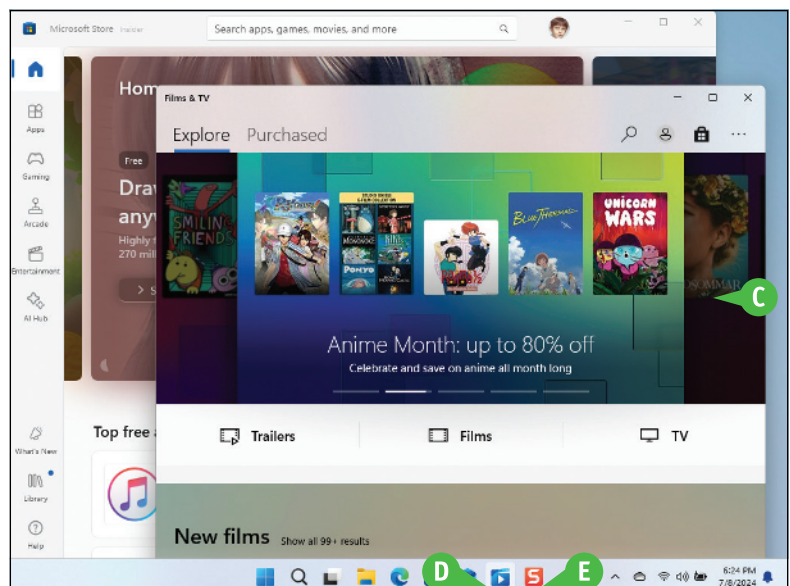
Microsoft Store Insider

Search apps, games, movies, and more

Home

Apps

Gaming

Arcade

Entertainment

AI Hub

What's New

Library

Help

Free

Draw

any

Highly

270 mil

Top free a

Films & TV

Explore Purchased

SMILING FRIENDS

UNICORN WARS

BLUE THERMAL

Anime Month: up to 80% off

Celebrate and save on anime all month long

C

Trailers

Films

TV

New films Show all 99+ results

D

E

6:24 PM 7/8/2024